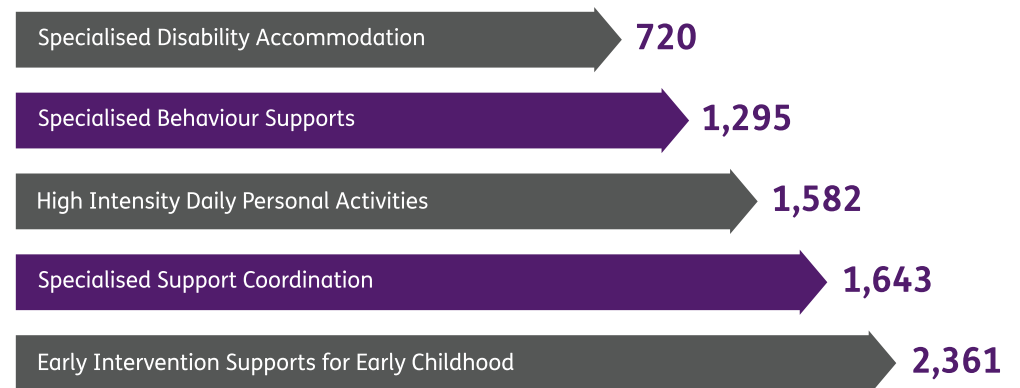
Specialised Disability Accommodation 720

Specialised Behaviour Supports 1,295

High Intensity Daily Personal Activities 1,582

Specialised Support Coordination 1,643

Early Intervention Supports for Early Childhood 2,361